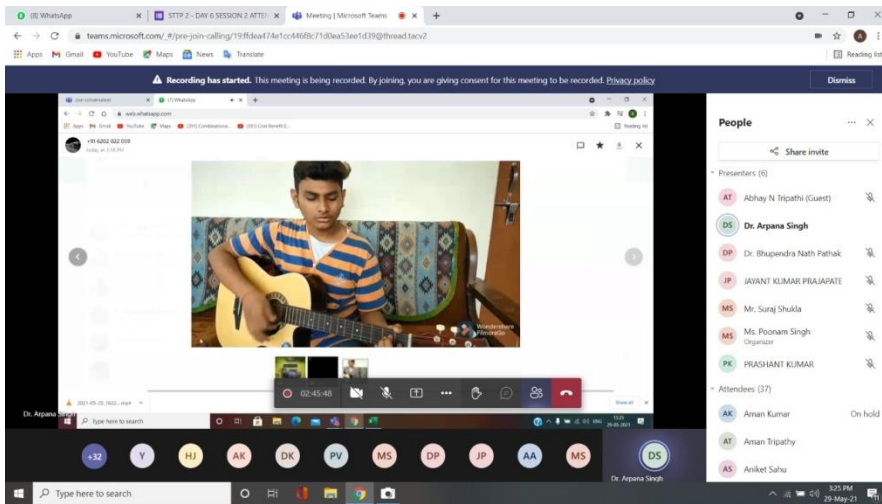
(8) WhatsApp
STTP 2 - DAY 6 SESSION 2 ATTE
Meeting | Microsoft Teams
teams.microsoft.com/_#/pre-join-calling/19:ffdea474e1cc446f8c71d0ea53ee1d39@thread.tacv2
Apps Gmail YouTube Maps News Translate
Reading list
Recording has started. This meeting is being recorded. By joining, you are giving consent for this meeting to be recorded. Privacy policy
Dismiss

(1) WhatsApp
web.whatsapp.com
+91 6202 022 039
today at 3:18 PM
Wondershare Filmora
Show all
Type here to search
Dr. Arpana Singh
02:45:48

People
Share invite
Presenters (6)
AT Abhay N Tripathi (Guest)
DS Dr. Arpana Singh
DP Dr. Bhupendra Nath Pathak
JP JAYANT KUMAR PRAJAPATE
MS Mr. Suraj Shukla
MS Ms. Poonam Singh
Organizer
PK PRASHANT KUMAR
Attendees (37)
AK Aman Kumar
On hold
AT Aman Tripathy
AS Aniket Sahu

+32 Y HJ AK DK PV MS DP JP AA MS DS
Dr. Arpana Singh

Type here to search
3:25 PM
29-May-21